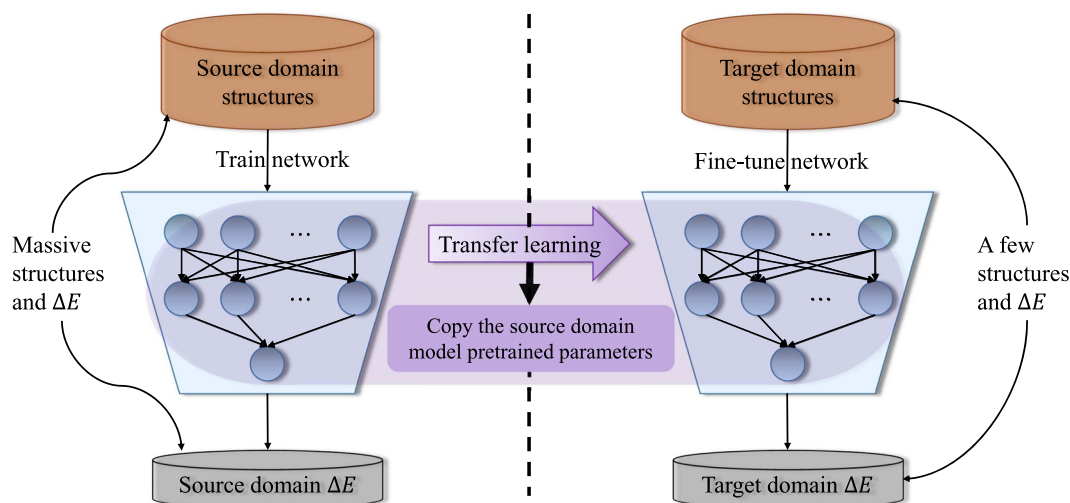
Source domain structures

Train network

Massive structures and $\Delta E$

...

...

Source domain $\Delta E$

Transfer learning

Copy the source domain model pretrained parameters

Target domain structures

Fine-tune network

A few structures and $\Delta E$

...

...

Target domain $\Delta E$